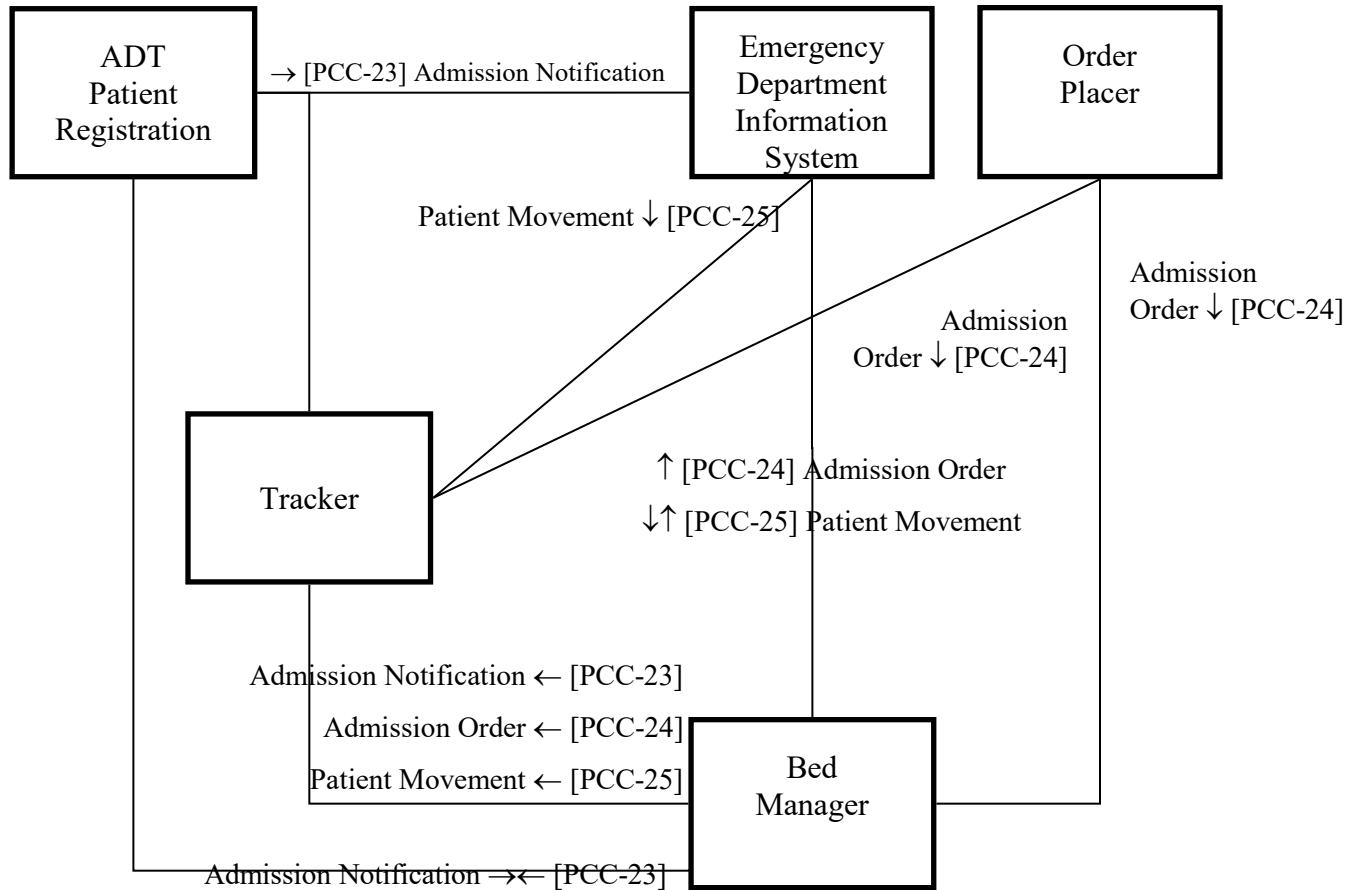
ADT Patient Registration

→ [PCC-23] Admission Notification

Emergency Department Information System

Order Placer

Patient Movement ↓ [PCC-25]

Admission Order ↓ [PCC-24]

Admission Order ↓ [PCC-24]

Tracker

↑ [PCC-24] Admission Order

↓↑ [PCC-25] Patient Movement

Admission Notification ← [PCC-23]

Admission Order ← [PCC-24]

Patient Movement ← [PCC-25]

Bed Manager

Admission Notification →← [PCC-23]